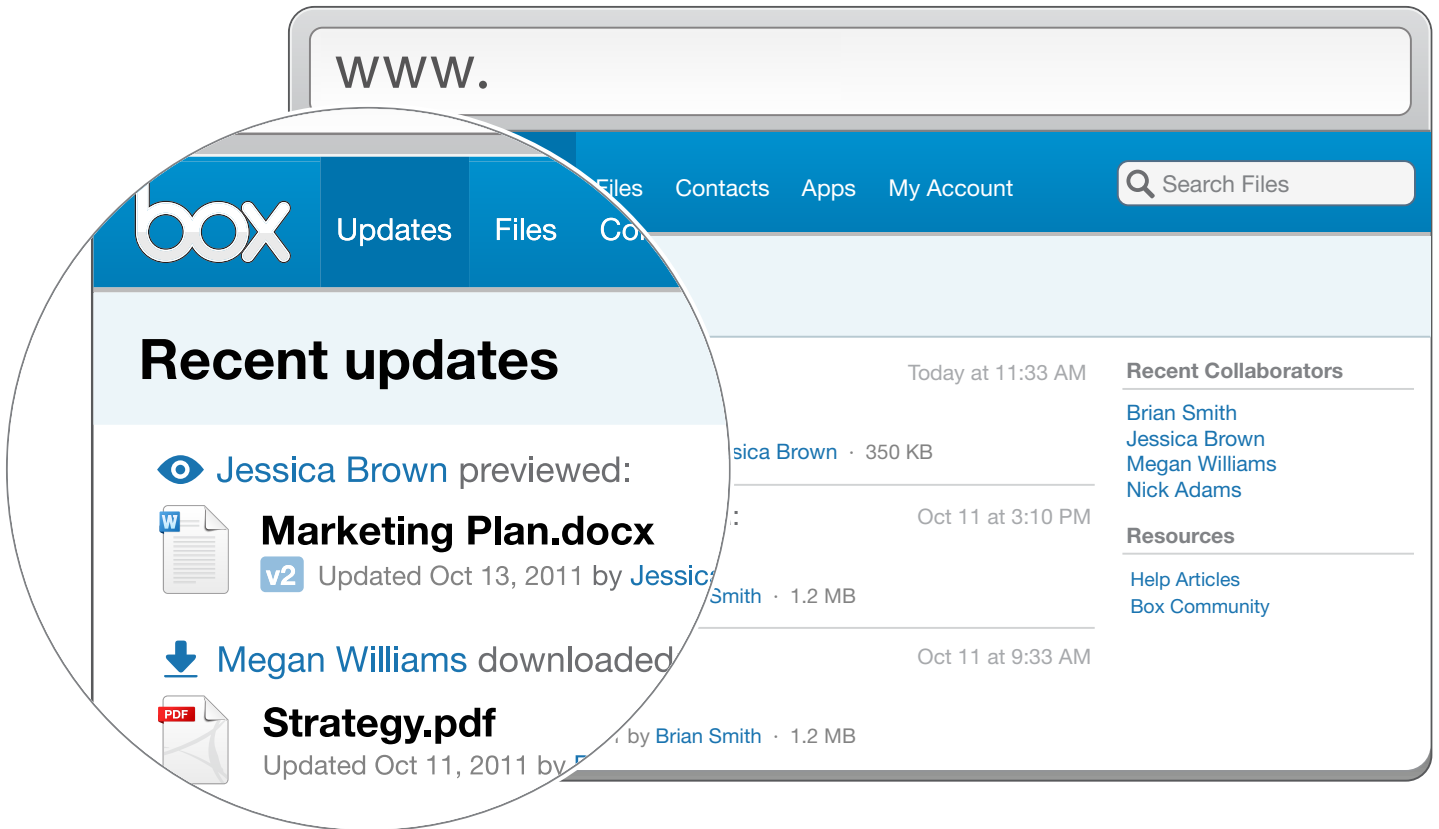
www.

box Updates Files Co

Files Contacts Apps My Account

Search Files

Recent updates

Jessica Brown previewed:

W

Marketing Plan.docx

v2 Updated Oct 13, 2011 by Jessica

Megan Williams downloaded

PDF

Strategy.pdf

Updated Oct 11, 2011 by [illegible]

Today at 11:33 AM

ssica Brown · 350 KB

:

Oct 11 at 3:10 PM

Smith · 1.2 MB

Oct 11 at 9:33 AM

by Brian Smith · 1.2 MB

Recent Collaborators

Brian Smith
Jessica Brown
Megan Williams
Nick Adams

Resources

Help Articles
Box Community